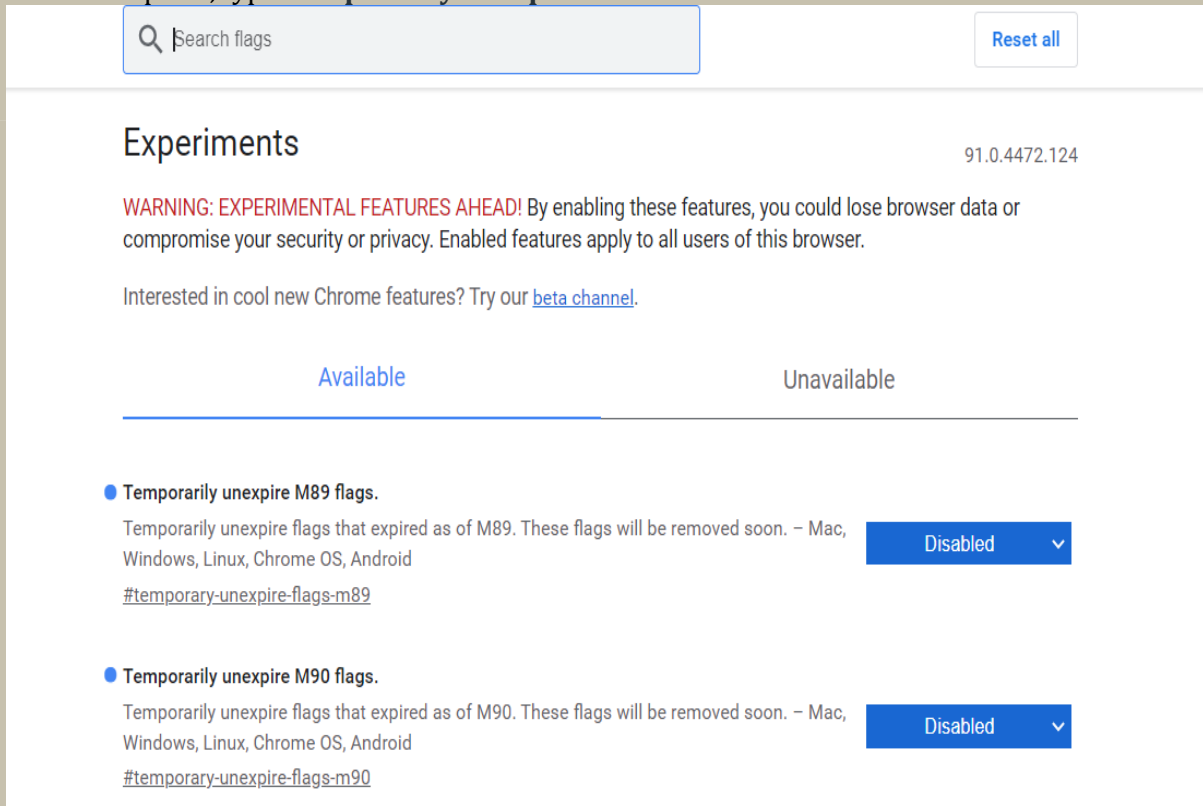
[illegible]

Search flags

Reset all

Experiments

91.0.4472.124

WARNING: EXPERIMENTAL FEATURES AHEAD! By enabling these features, you could lose browser data or compromise your security or privacy. Enabled features apply to all users of this browser.

Interested in cool new Chrome features? Try our beta channel.

Available

Unavailable

Temporarily unexpire M89 flags.

Temporarily unexpire flags that expired as of M89. These flags will be removed soon. – Mac, Windows, Linux, Chrome OS, Android

#temporary-unexpire-flags-m89

Disabled

Temporarily unexpire M90 flags.

Temporarily unexpire flags that expired as of M90. These flags will be removed soon. – Mac, Windows, Linux, Chrome OS, Android

#temporary-unexpire-flags-m90

Disabled